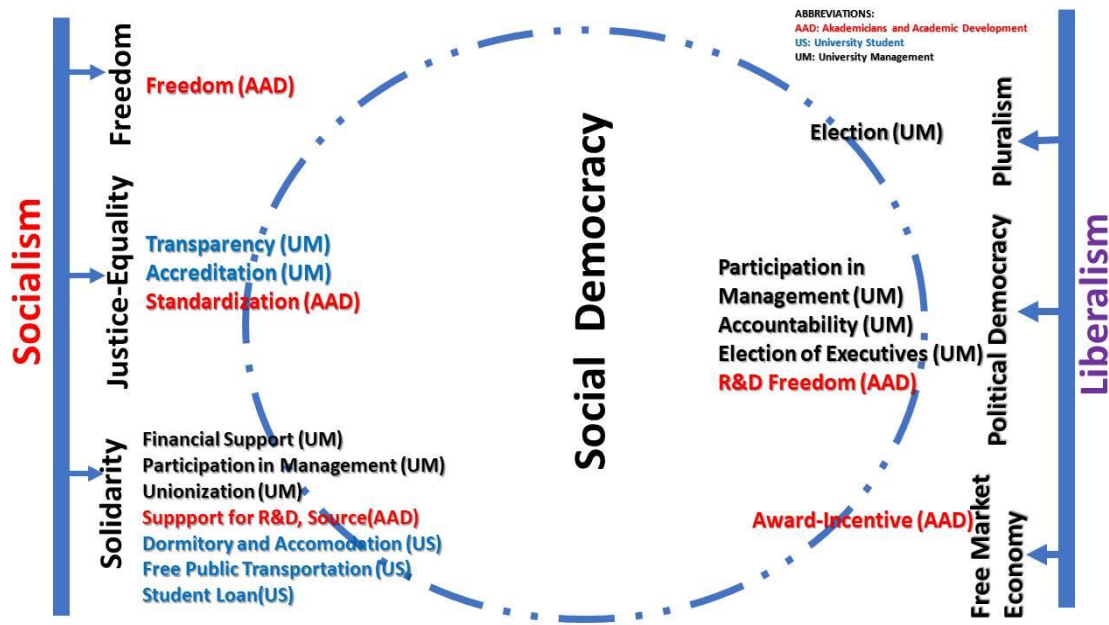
ABBREVIATIONS:
AAD: Akademicians and Academic Development
US: University Student
UM: University Management

Socialism

Freedom
Freedom (AAD)

Justice-Equality
Transparency (UM)
Accreditation (UM)
Standardization (AAD)

Solidarity
Financial Support (UM)
Participation in Management (UM)
Unionization (UM)
Suppport for R&D, Source(AAD)
Dormitory and Accomodation (US)
Free Public Transportation (US)
Student Loan(US)

Social Democracy

Election (UM)

Participation in Management (UM)
Accountability (UM)
Election of Executives (UM)
R&D Freedom (AAD)

Award-Incentive (AAD)

Pluralism
Political Democracy
Free Market Economy

Liberalism